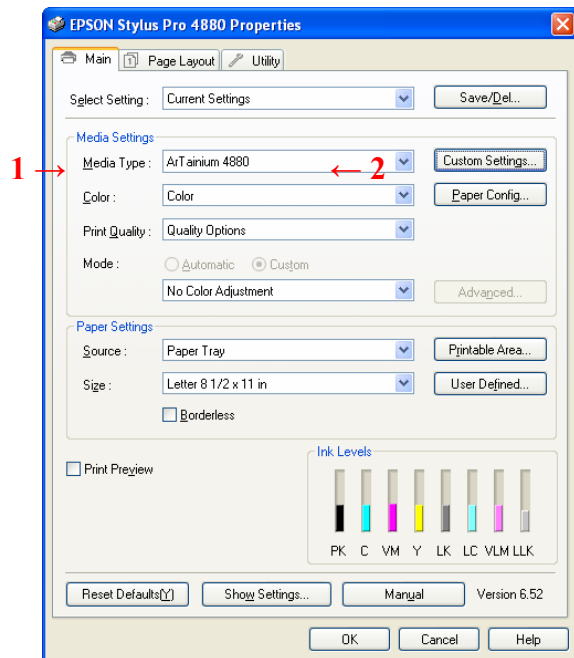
EPSON Stylus Pro 4880 Properties

Main
Page Layout
Utility

Select Setting : Current Settings
Save/Del...

Media Settings
1 → Media Type : ArTainium 4880 ← 2
Custom Settings...
Color : Color
Paper Config...
Print Quality : Quality Options
Mode : Automatic Custom
No Color Adjustment
Advanced...

Paper Settings
Source : Paper Tray
Printable Area...
Size : Letter 8 1/2 x 11 in
User Defined...
Borderless

Print Preview

Ink Levels
PK C VM Y LK LC VLM LLK

Reset Defaults(Y)
Show Settings...
Manual
Version 6.52

OK
Cancel
Help